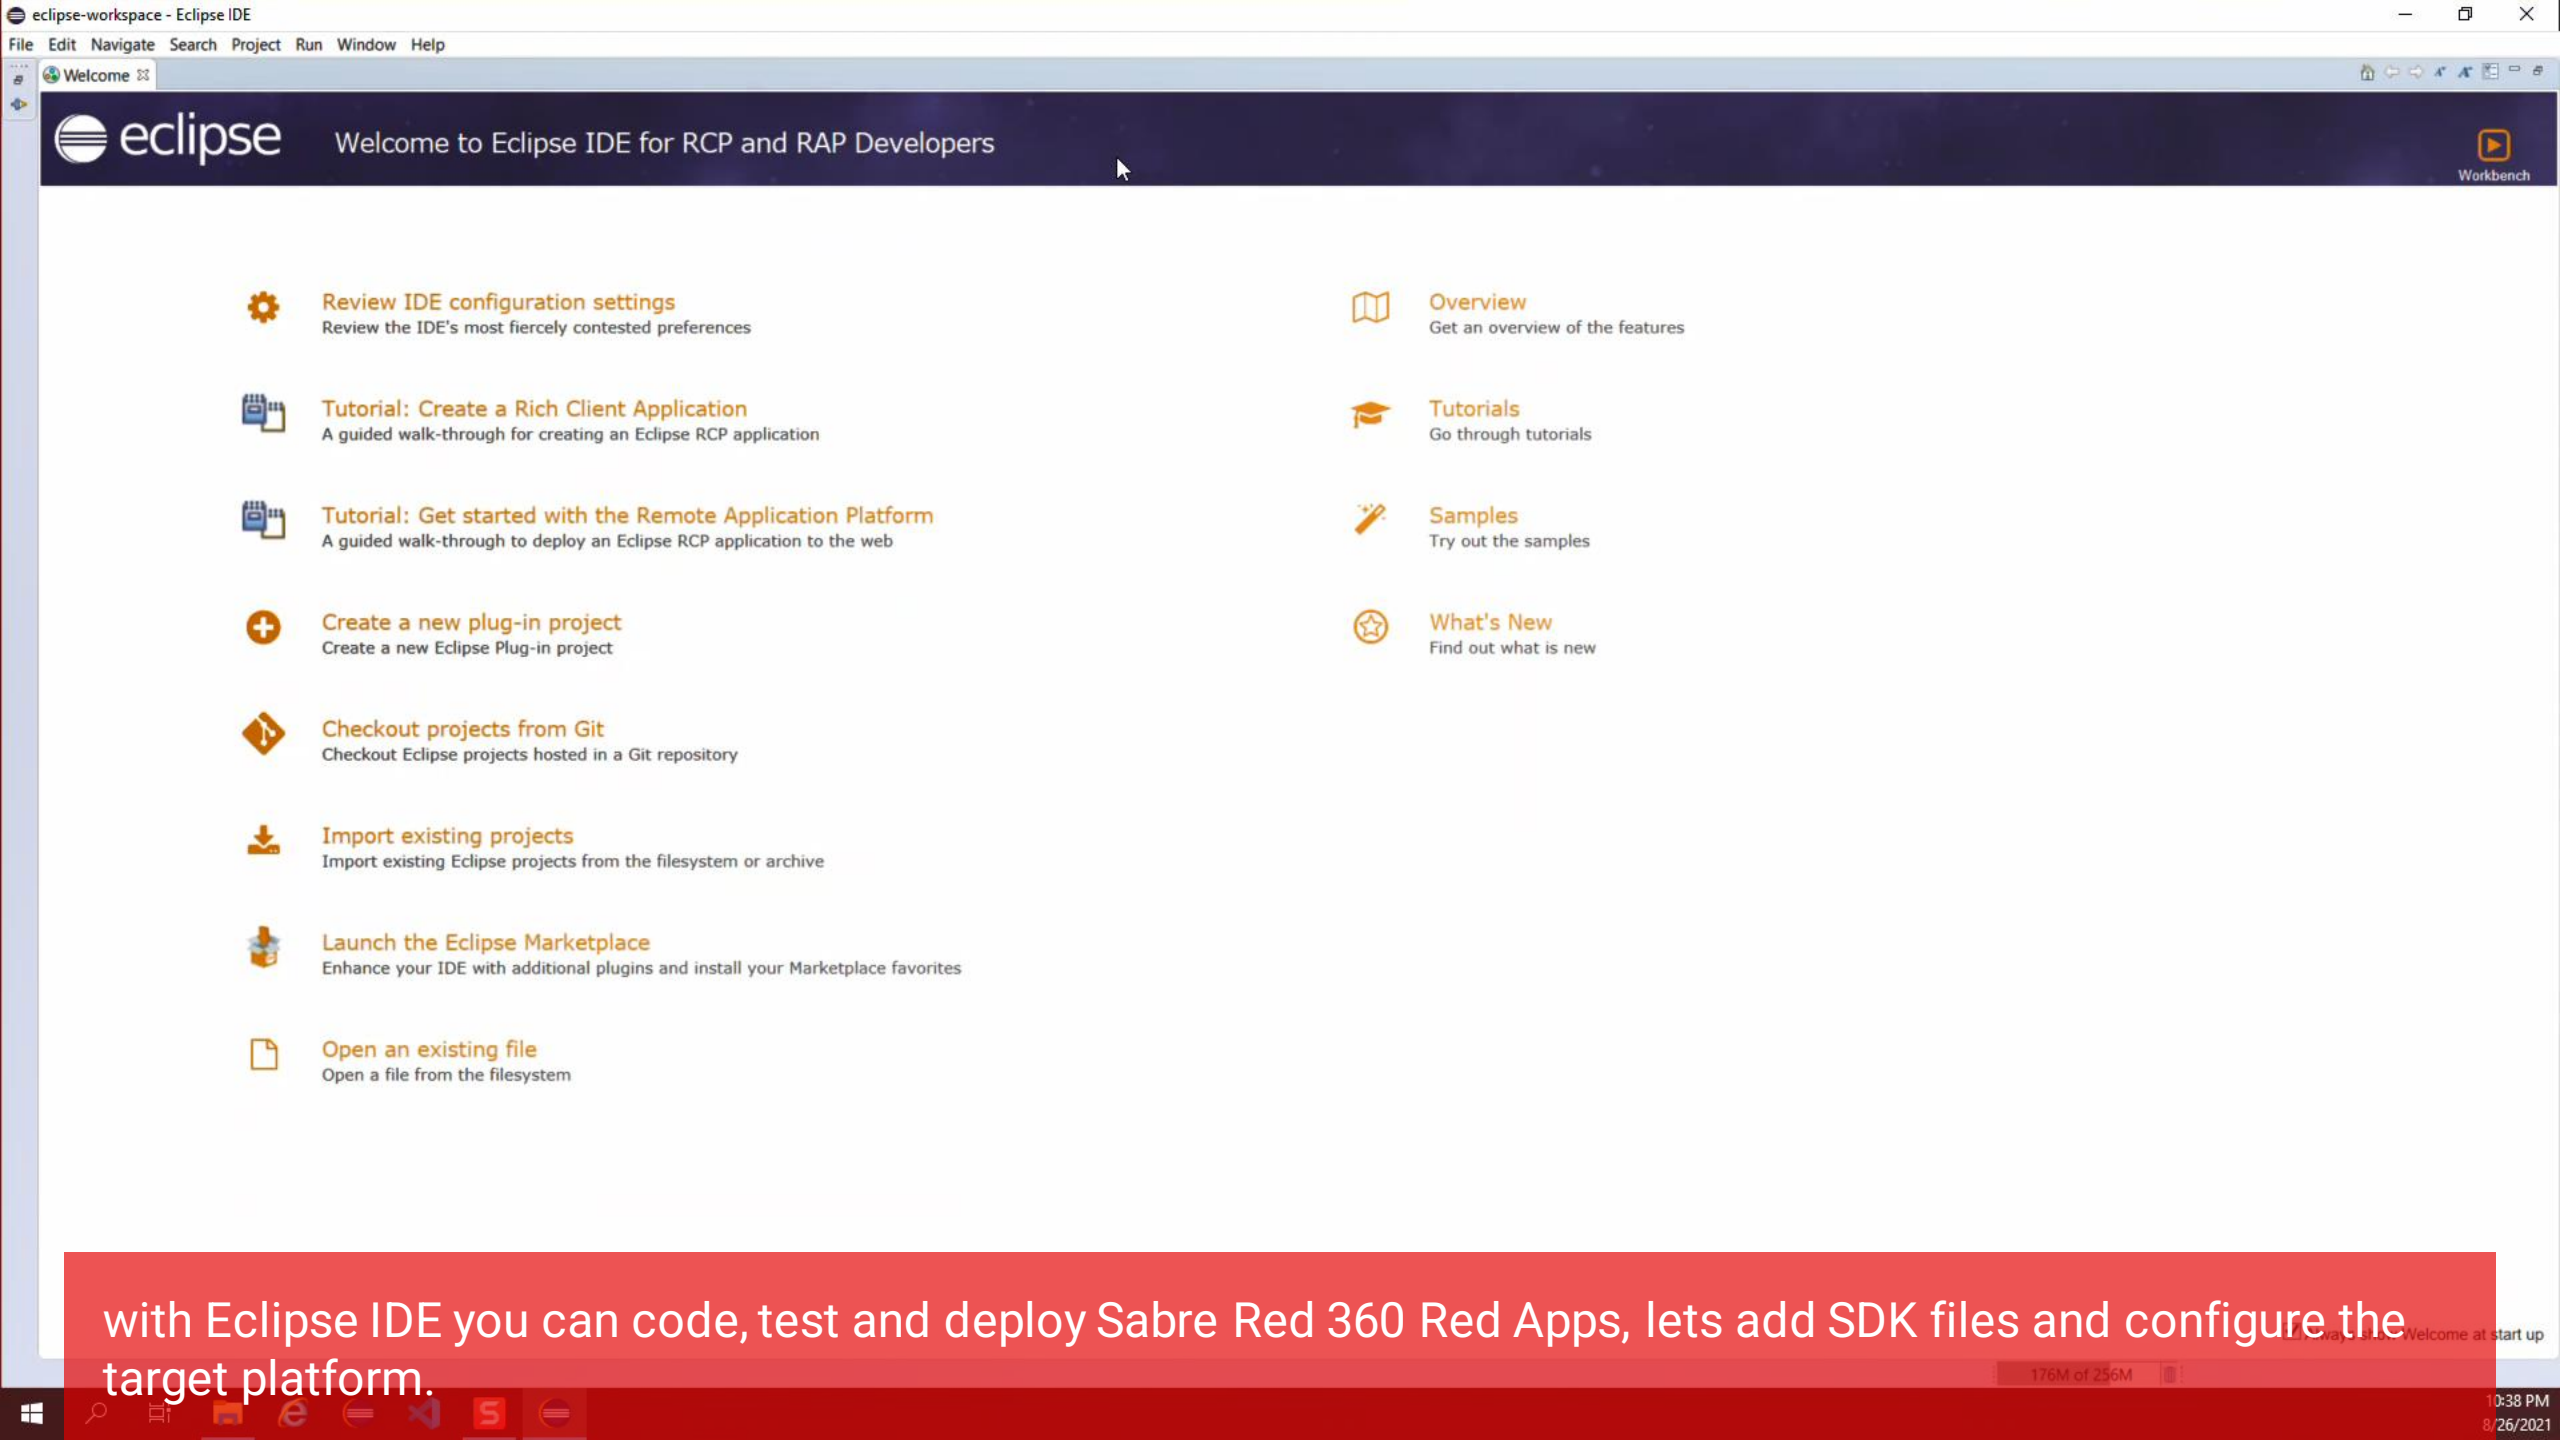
eclipse-workspace - Eclipse IDE

File Edit Navigate Search Project Run Window Help

Welcome

eclipse Welcome to Eclipse IDE for RCP and RAP Developers

Workbench

Review IDE configuration settings
Review the IDE's most fiercely contested preferences

Tutorial: Create a Rich Client Application
A guided walk-through for creating an Eclipse RCP application

Tutorial: Get started with the Remote Application Platform
A guided walk-through to deploy an Eclipse RCP application to the web

Create a new plug-in project
Create a new Eclipse Plug-in project

Checkout projects from Git
Checkout Eclipse projects hosted in a Git repository

Import existing projects
Import existing Eclipse projects from the filesystem or archive

Launch the Eclipse Marketplace
Enhance your IDE with additional plugins and install your Marketplace favorites

Open an existing file
Open a file from the filesystem

Overview
Get an overview of the features

Tutorials
Go through tutorials

Samples
Try out the samples

What's New
Find out what is new

with Eclipse IDE you can code, test and deploy Sabre Red 360 Red Apps, lets add SDK files and configure the target platform.

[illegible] Welcome at start up

176M of 256M

10:38 PM
8/26/2021